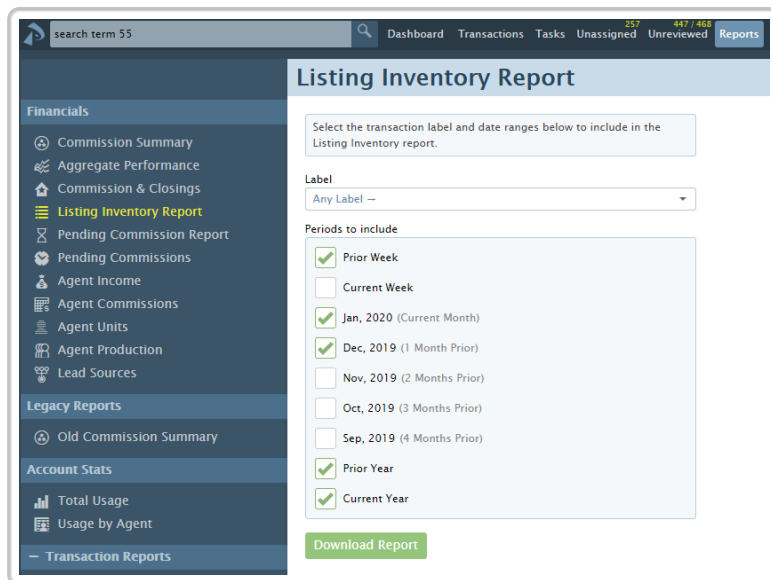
search term 55

Dashboard Transactions Tasks 257 Unassigned 447 / 468 Unreviewed Reports

Financials

Commission Summary
Aggregate Performance
Commission & Closings
Listing Inventory Report
Pending Commission Report
Pending Commissions
Agent Income
Agent Commissions
Agent Units
Agent Production
Lead Sources

Legacy Reports

Old Commission Summary

Account Stats

Total Usage
Usage by Agent

— Transaction Reports

Listing Inventory Report

Select the transaction label and date ranges below to include in the Listing Inventory report.

Label

Any Label --

Periods to include

Prior Week
Current Week
Jan, 2020 (Current Month)
Dec, 2019 (1 Month Prior)
Nov, 2019 (2 Months Prior)
Oct, 2019 (3 Months Prior)
Sep, 2019 (4 Months Prior)
Prior Year
Current Year

Download Report